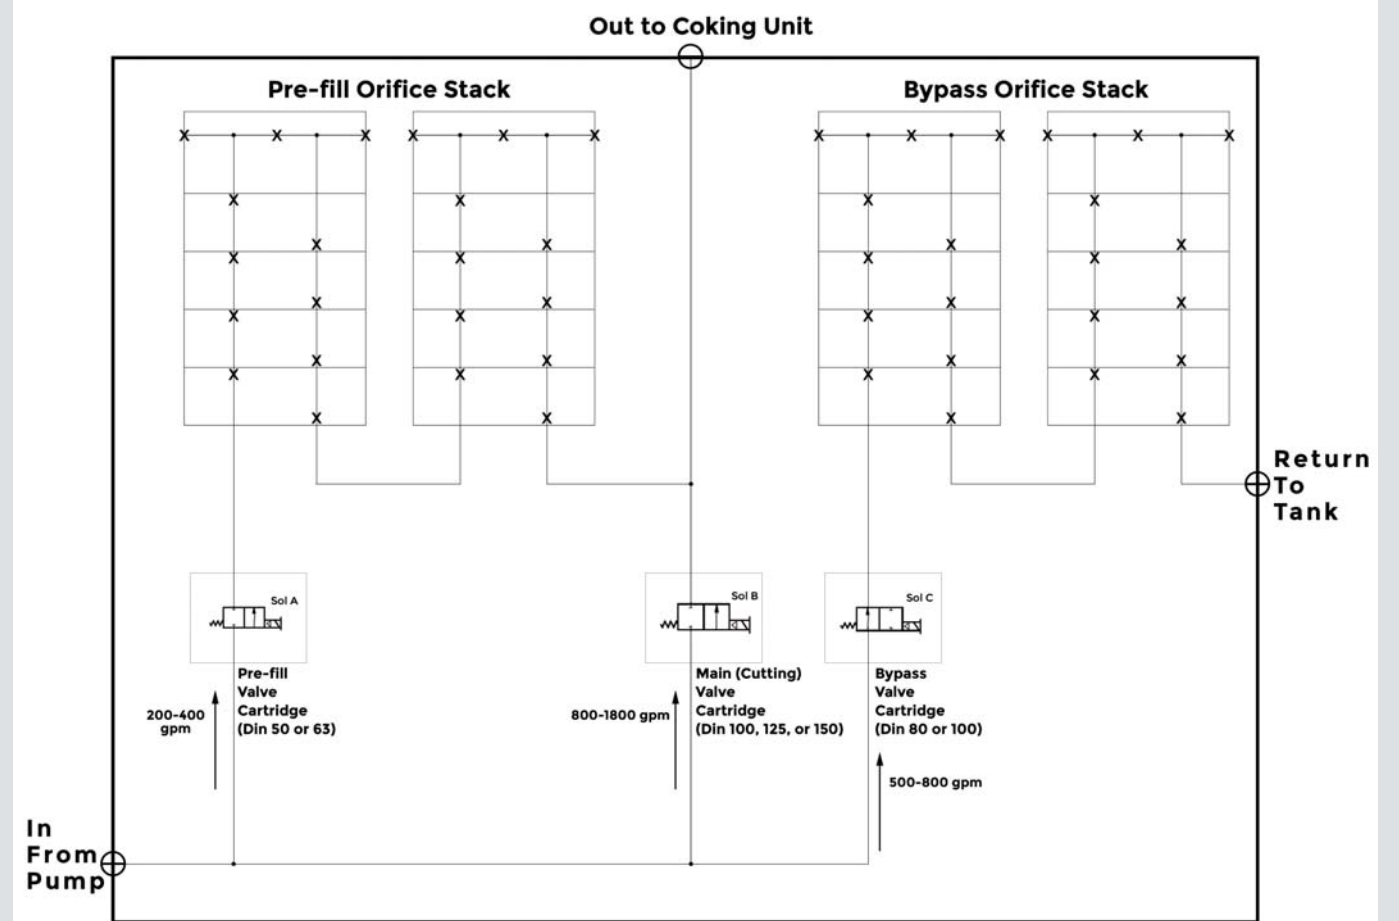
Out to Coking Unit

Pre-fill Orifice Stack

Bypass Orifice Stack

Return To Tank

Sol A

Sol B

Sol C

Pre-fill Valve Cartridge (Din 50 or 63)

200-400 gpm

Main (Cutting) Valve Cartridge (Din 100, 125, or 150)

800-1800 gpm

Bypass Valve Cartridge (Din 80 or 100)

500-800 gpm

In From Pump